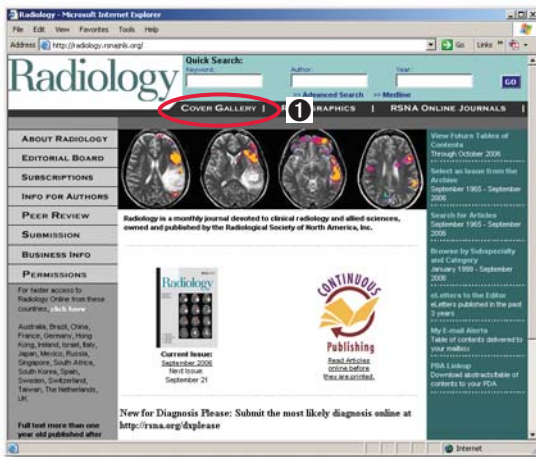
Radiology - Microsoft Internet Explorer

File Edit View Favorites Tools Help

Address http://radiology.rsnajnls.org/ Go Links

Radiology

Quick Search:
Keyword: Author: Year:
GO
>> Advanced Search >> Medline

COVER GALLERY | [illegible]GRAPHICS | RSNA ONLINE JOURNALS

❶

ABOUT RADIOLOGY
EDITORIAL BOARD
SUBSCRIPTIONS
INFO FOR AUTHORS
PEER REVIEW
SUBMISSION
BUSINESS INFO
PERMISSIONS

For faster access to Radiology Online from these countries: click here

Australia, Brazil, China, France, Germany, Hong Kong, Ireland, Israel, Italy, Japan, Mexico, Russia, Singapore, South Africa, South Korea, Spain, Sweden, Switzerland, Taiwan, The Netherlands, UK

Full text more than one year old published after

Radiology is a monthly journal devoted to clinical radiology and allied sciences, owned and published by the Radiological Society of North America, Inc.

Radiology

Current Issue:
September 2006
Next Issue
September 21

CONTINUOUS
Publishing
Read Articles online before they are printed.

New for Diagnosis Please: Submit the most likely diagnosis online at http://rsna.org/dxplease

View Future Tables of Contents
Through October 2006

Select an Issue from the Archive
September 1965 - September 2006

Search for Articles
September 1965 - September 2006

Browse by Subspecialty and Category
January 1999 - September 2006

eLetters to the Editor
eLetters published in the past 3 years

My E-mail Alerts
Table of contents delivered to your mailbox

PDA Linkup
Download abstracts/table of contents to your PDA

Internet